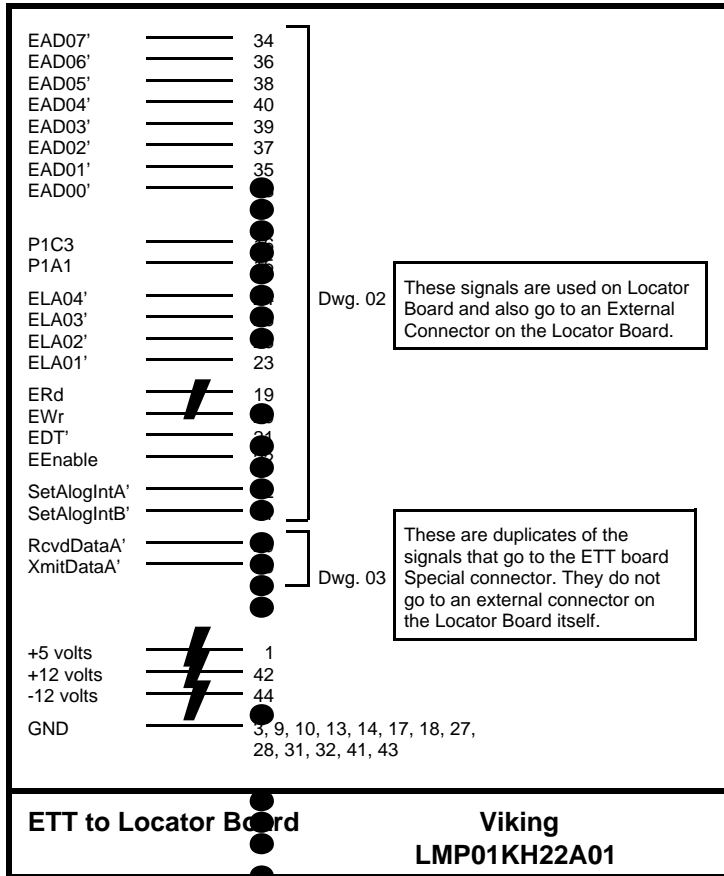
EAD07' 34
EAD06' 36
EAD05' 38
EAD04' 40
EAD03' 39
EAD02' 37
EAD01' 35
EAD00'

P1C3
P1A1

ELA04'
ELA03'
ELA02'
ELA01' 23

ERd 19
EWr
EDT'
EEnable

SetAlogIntA'
SetAlogIntB'

Dwg. 02

These signals are used on Locator Board and also go to an External Connector on the Locator Board.

RcvdDataA'
XmitDataA'

Dwg. 03

These are duplicates of the signals that go to the ETT board Special connector. They do not go to an external connector on the Locator Board itself.

+5 volts 1
+12 volts 42
-12 volts 44

GND 3, 9, 10, 13, 14, 17, 18, 27, 28, 31, 32, 41, 43

ETT to Locator Bo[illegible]rd

Viking
LMP01KH22A01